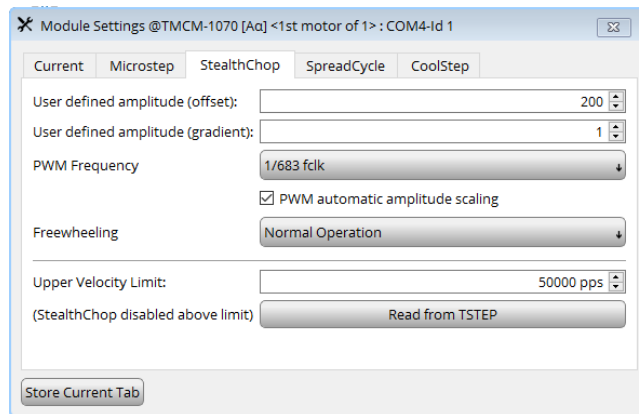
Module Settings @TMCM-1070 [Aq] <1st motor of 1> : COM4-Id 1

Current | Microstep | StealthChop | SpreadCycle | CoolStep

User defined amplitude (offset): 200

User defined amplitude (gradient): 1

PWM Frequency 1/683 fclk

☑ PWM automatic amplitude scaling

Freewheeling Normal Operation

Upper Velocity Limit: 50000 pps

(StealthChop disabled above limit) Read from TSTEP

Store Current Tab